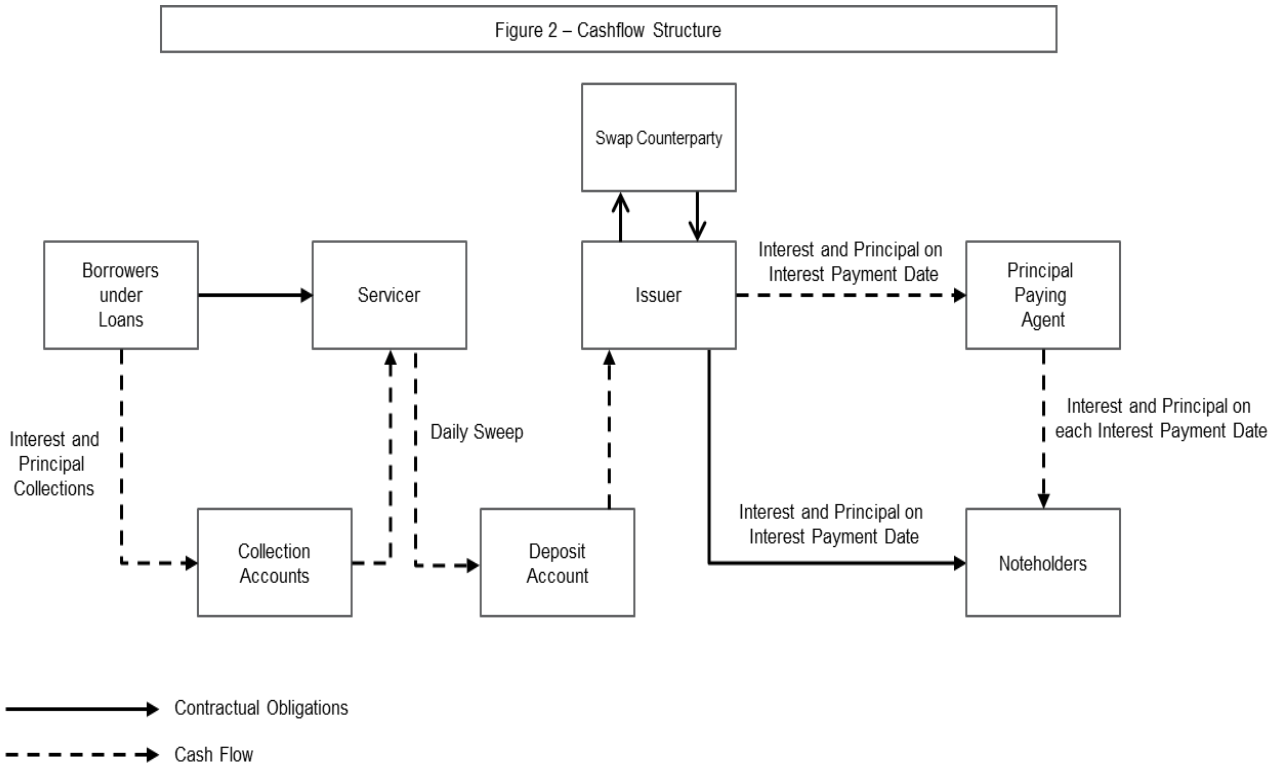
Figure 2 – Cashflow Structure

Swap Counterparty

Borrowers under Loans

Servicer

Issuer

Interest and Principal on Interest Payment Date

Principal Paying Agent

Interest and Principal Collections

Daily Sweep

Interest and Principal on each Interest Payment Date

Interest and Principal on Interest Payment Date

Collection Accounts

Deposit Account

Noteholders

Contractual Obligations

Cash Flow